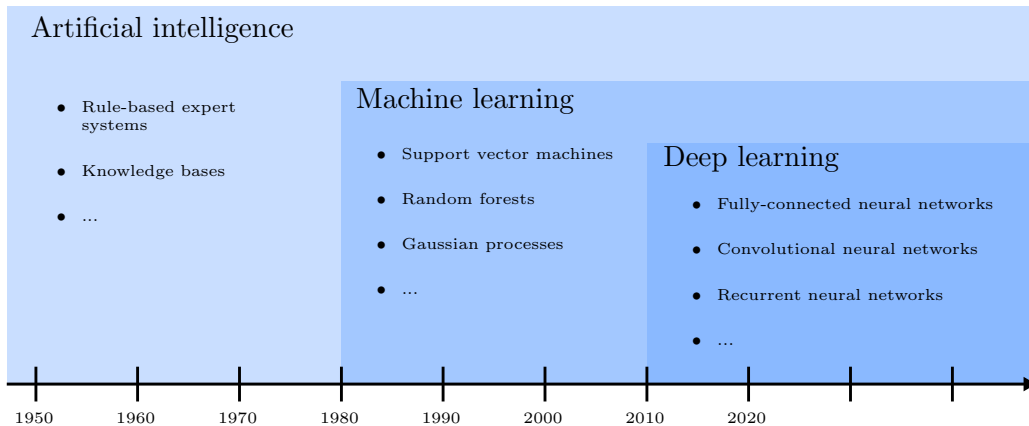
Artificial intelligence

- Rule-based expert systems
- Knowledge bases
- ...

Machine learning

- Support vector machines
- Random forests
- Gaussian processes
- ...

Deep learning

- Fully-connected neural networks
- Convolutional neural networks
- Recurrent neural networks
- ...

1950 1960 1970 1980 1990 2000 2010 2020